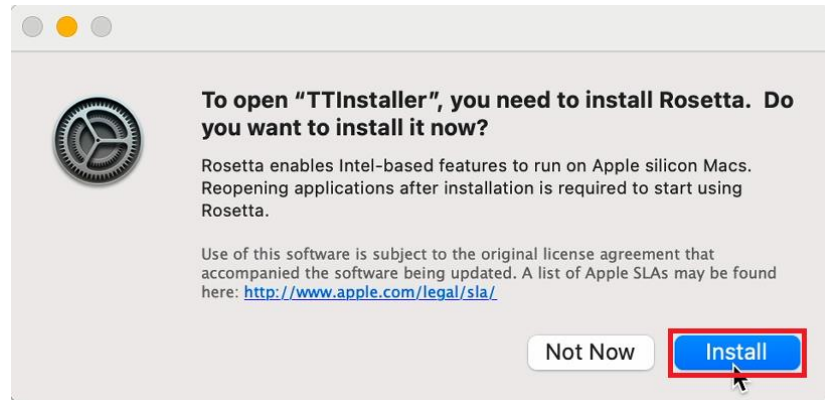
To open “TTInstaller”, you need to install Rosetta. Do you want to install it now?

Rosetta enables Intel-based features to run on Apple silicon Macs. Reopening applications after installation is required to start using Rosetta.

Use of this software is subject to the original license agreement that accompanied the software being updated. A list of Apple SLAs may be found here: http://www.apple.com/legal/sla/

Not Now

Install